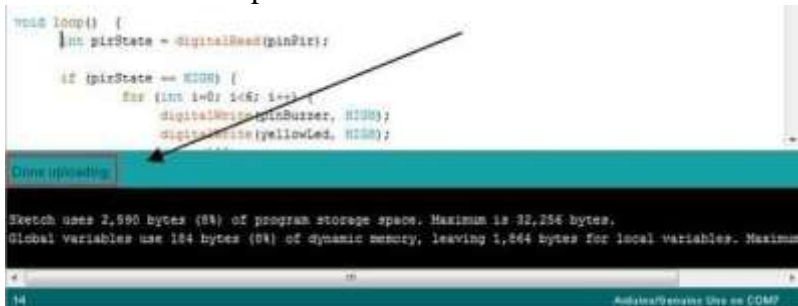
void loop() {
int pirState = digitalRead(pinPir);

if (pirState == HIGH) {
for (int i=0; i<6; i++) {
digitalWrite(pinBuzzer, HIGH);
digitalWrite(yellowLed, HIGH);

Done uploading.

Sketch uses 2,590 bytes (8%) of program storage space. Maximum is 32,256 bytes.
Global variables use 184 bytes (8%) of dynamic memory, leaving 1,864 bytes for local variables. Maximum

14

Arduino/Genuino Uno on COM7